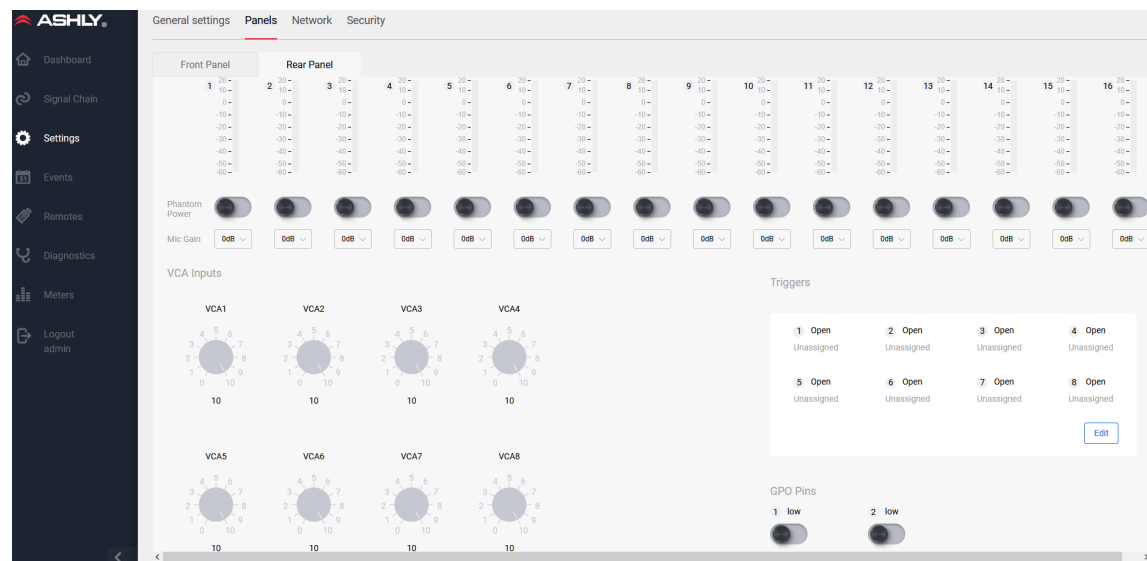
ASHLY

Dashboard
Signal Chain
Settings
Events
Remotes
Diagnostics
Meters
Logout
admin

General settings  Panels  Network  Security

Front Panel  Rear Panel

| 1 | 2 | 3 | 4 | 5 | 6 | 7 | 8 | 9 | 10 | 11 | 12 | 13 | 14 | 15 | 16 |
|---|---|---|---|---|---|---|---|---|---|---|---|---|---|---|---|
| 20 - 10 - 0 - -10 - -20 - -30 - -40 - -50 - -60 - | 20 - 10 - 0 - -10 - -20 - -30 - -40 - -50 - -60 - | 20 - 10 - 0 - -10 - -20 - -30 - -40 - -50 - -60 - | 20 - 10 - 0 - -10 - -20 - -30 - -40 - -50 - -60 - | 20 - 10 - 0 - -10 - -20 - -30 - -40 - -50 - -60 - | 20 - 10 - 0 - -10 - -20 - -30 - -40 - -50 - -60 - | 20 - 10 - 0 - -10 - -20 - -30 - -40 - -50 - -60 - | 20 - 10 - 0 - -10 - -20 - -30 - -40 - -50 - -60 - | 20 - 10 - 0 - -10 - -20 - -30 - -40 - -50 - -60 - | 20 - 10 - 0 - -10 - -20 - -30 - -40 - -50 - -60 - | 20 - 10 - 0 - -10 - -20 - -30 - -40 - -50 - -60 - | 20 - 10 - 0 - -10 - -20 - -30 - -40 - -50 - -60 - | 20 - 10 - 0 - -10 - -20 - -30 - -40 - -50 - -60 - | 20 - 10 - 0 - -10 - -20 - -30 - -40 - -50 - -60 - | 20 - 10 - 0 - -10 - -20 - -30 - -40 - -50 - -60 - | 20 - 10 - 0 - -10 - -20 - -30 - -40 - -50 - -60 - |

Phantom Power

Mic Gain  0dB  0dB  0dB  0dB  0dB  0dB  0dB  0dB  0dB  0dB  0dB  0dB  0dB  0dB  0dB  0dB

VCA Inputs

VCA1  VCA2  VCA3  VCA4
0 1 2 3 4 5 6 7 8 9 10
10  10  10  10

VCA5  VCA6  VCA7  VCA8
0 1 2 3 4 5 6 7 8 9 10
10  10  10  10

Triggers

1 Open Unassigned  2 Open Unassigned  3 Open Unassigned  4 Open Unassigned
5 Open Unassigned  6 Open Unassigned  7 Open Unassigned  8 Open Unassigned

Edit

GPO Pins
1 low  2 low